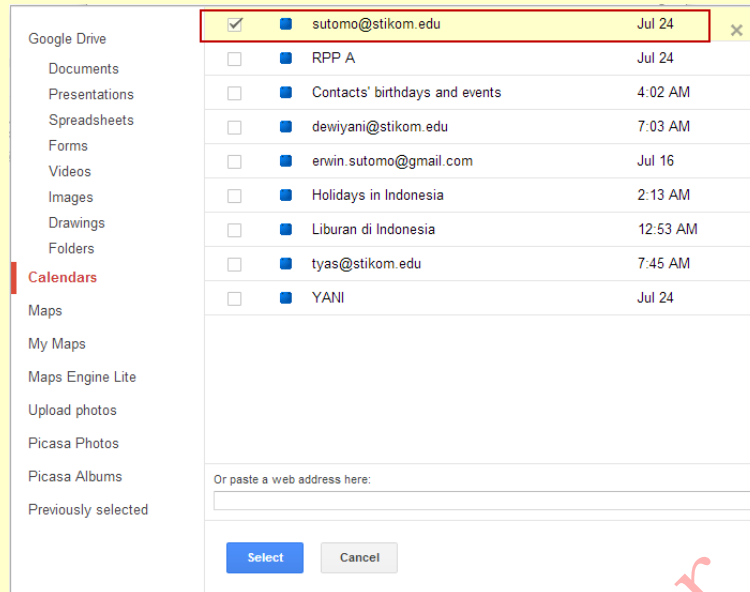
Google Drive
Documents
Presentations
Spreadsheets
Forms
Videos
Images
Drawings
Folders
Calendars
Maps
My Maps
Maps Engine Lite
Upload photos
Picasa Photos
Picasa Albums
Previously selected

| | | |
|---|---|---|
| sutomo@stikom.edu | Jul 24 | × |
| RPP A | Jul 24 | |
| Contacts' birthdays and events | 4:02 AM | |
| dewiyani@stikom.edu | 7:03 AM | |
| erwin.sutomo@gmail.com | Jul 16 | |
| Holidays in Indonesia | 2:13 AM | |
| Liburan di Indonesia | 12:53 AM | |
| tyas@stikom.edu | 7:45 AM | |
| YANI | Jul 24 | |

Or paste a web address here:

Select
Cancel